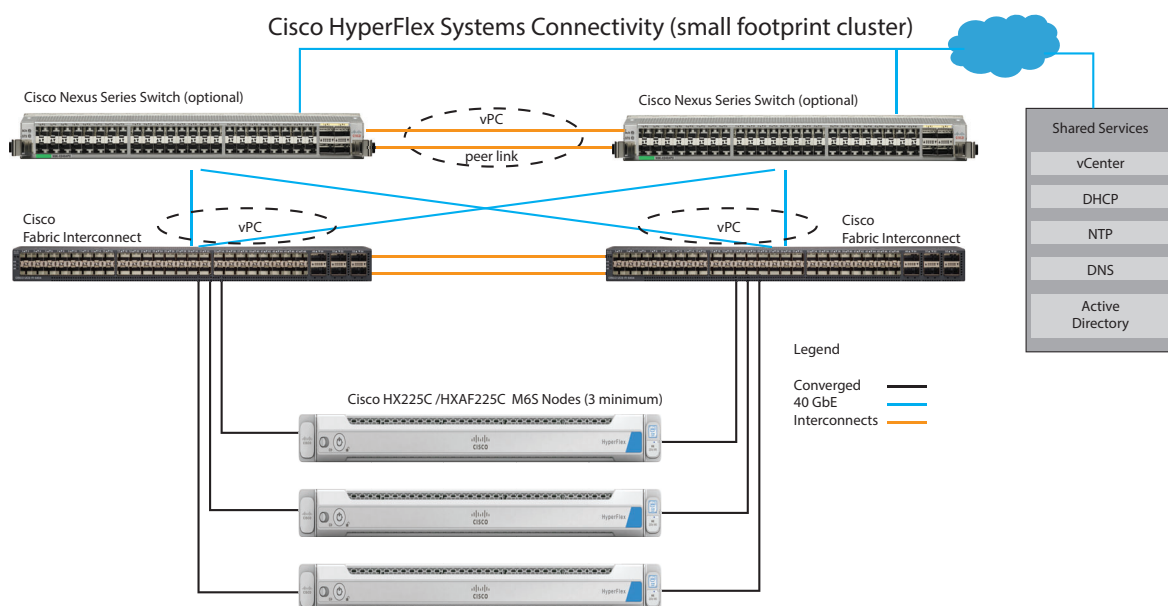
Cisco HyperFlex Systems Connectivity (small footprint cluster)

Cisco Nexus Series Switch (optional)

vPC

peer link

Cisco Nexus Series Switch (optional)

Shared Services

vCenter

DHCP

NTP

DNS

Active Directory

Cisco Fabric Interconnect

vPC

vPC

Cisco Fabric Interconnect

Legend

Converged

40 GbE

Interconnects

Cisco HX225C /HXAF225C M6S Nodes (3 minimum)

cisco

HyperFlex

cisco

HyperFlex

cisco

HyperFlex